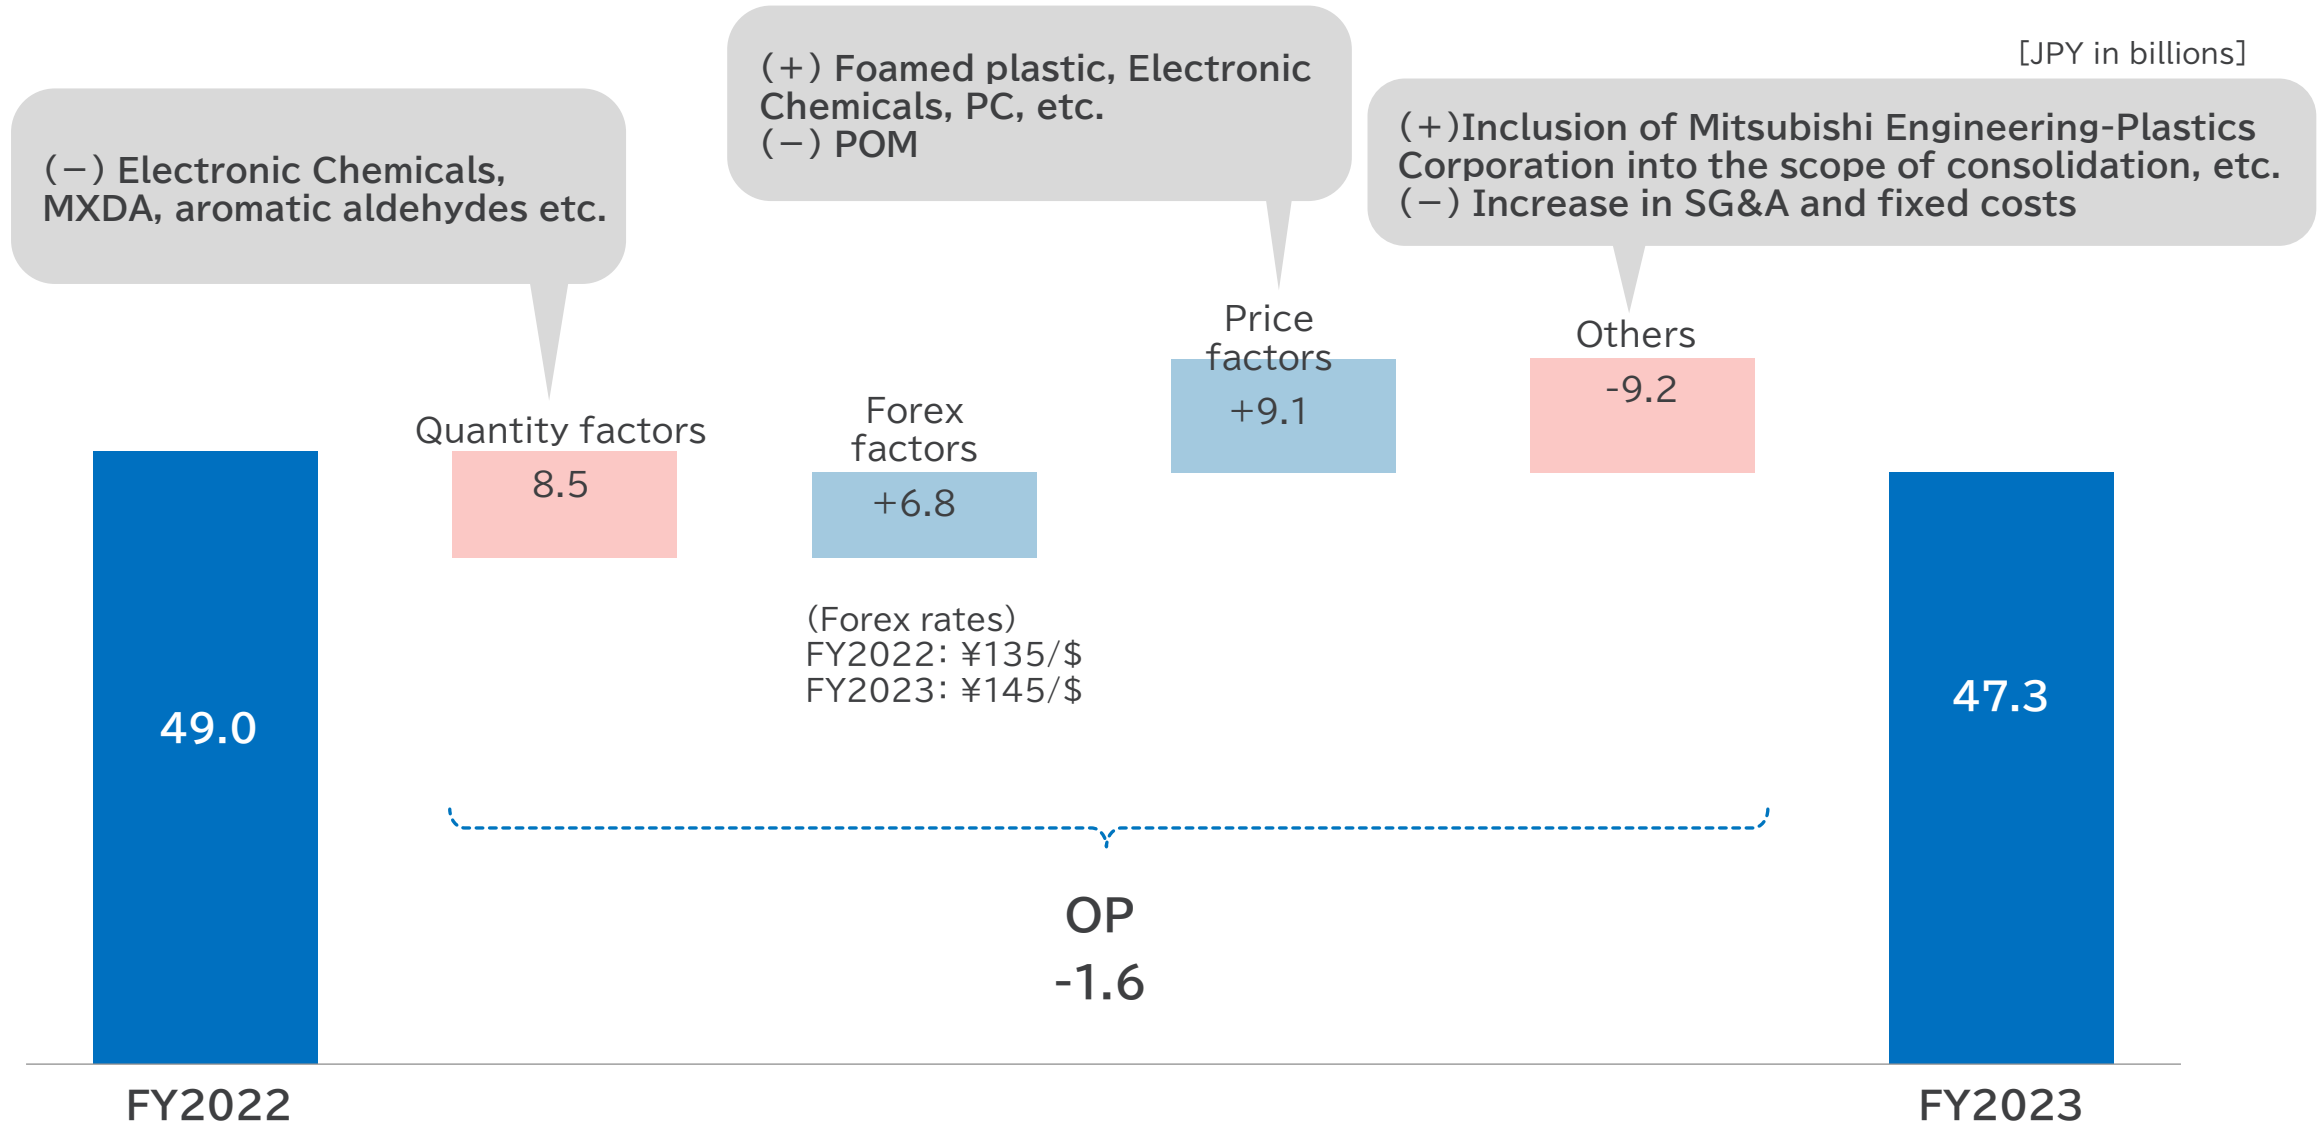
[JPY in billions]

(−) Electronic Chemicals, MXDA, aromatic aldehydes etc.

(+) Foamed plastic, Electronic Chemicals, PC, etc.
(−) POM

(+)Inclusion of Mitsubishi Engineering-Plastics Corporation into the scope of consolidation, etc.
(−) Increase in SG&A and fixed costs

Quantity factors
8.5

Forex factors
+6.8

Price factors
+9.1

Others
-9.2

(Forex rates)
FY2022: ¥135/$
FY2023: ¥145/$

49.0

47.3

OP
-1.6

FY2022

FY2023